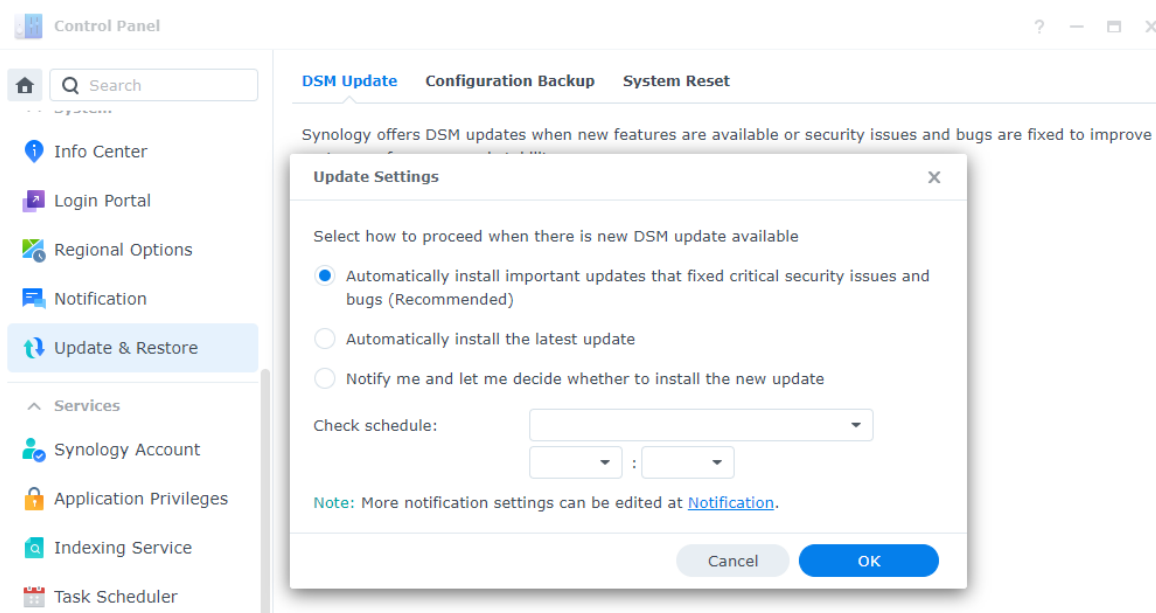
Control Panel

? — ☐ X

Search

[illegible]

Info Center

Login Portal

Regional Options

Notification

Update & Restore

Services

Synology Account

Application Privileges

Indexing Service

Task Scheduler

DSM Update Configuration Backup System Reset

Synology offers DSM updates when new features are available or security issues and bugs are fixed to improve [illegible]

Update Settings

Select how to proceed when there is new DSM update available

Automatically install important updates that fixed critical security issues and bugs (Recommended)

Automatically install the latest update

Notify me and let me decide whether to install the new update

Check schedule:

:

Note: More notification settings can be edited at Notification.

Cancel

OK